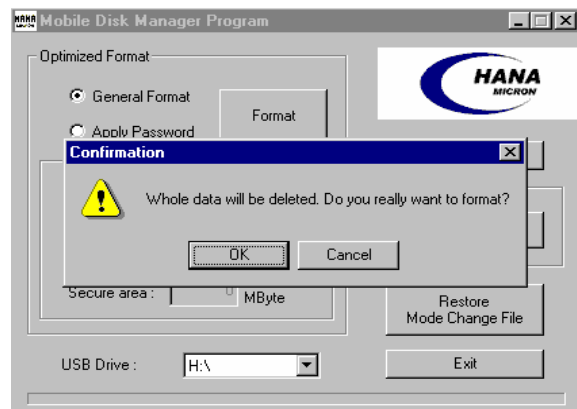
HANA MICRON Mobile Disk Manager Program

Optimized Format

General Format

Format

Apply Password

Confirmation

Whole data will be deleted. Do you really want to format?

OK

Cancel

Secure area : 0 MByte

Restore Mode Change File

USB Drive : H:\

Exit

HANA MICRON